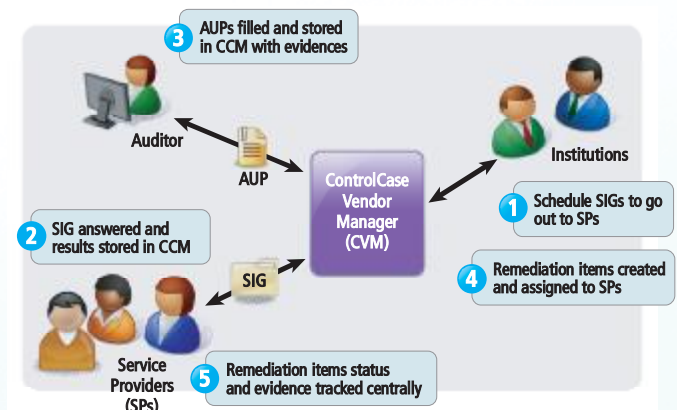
3 AUPs filled and stored in CCM with evidences

Auditor

AUP

ControlCase Vendor Manager (CVM)

Institutions

1 Schedule SIGs to go out to SPs

2 SIG answered and results stored in CCM

4 Remediation items created and assigned to SPs

SIG

Service Providers (SPs)

5 Remediation items status and evidence tracked centrally